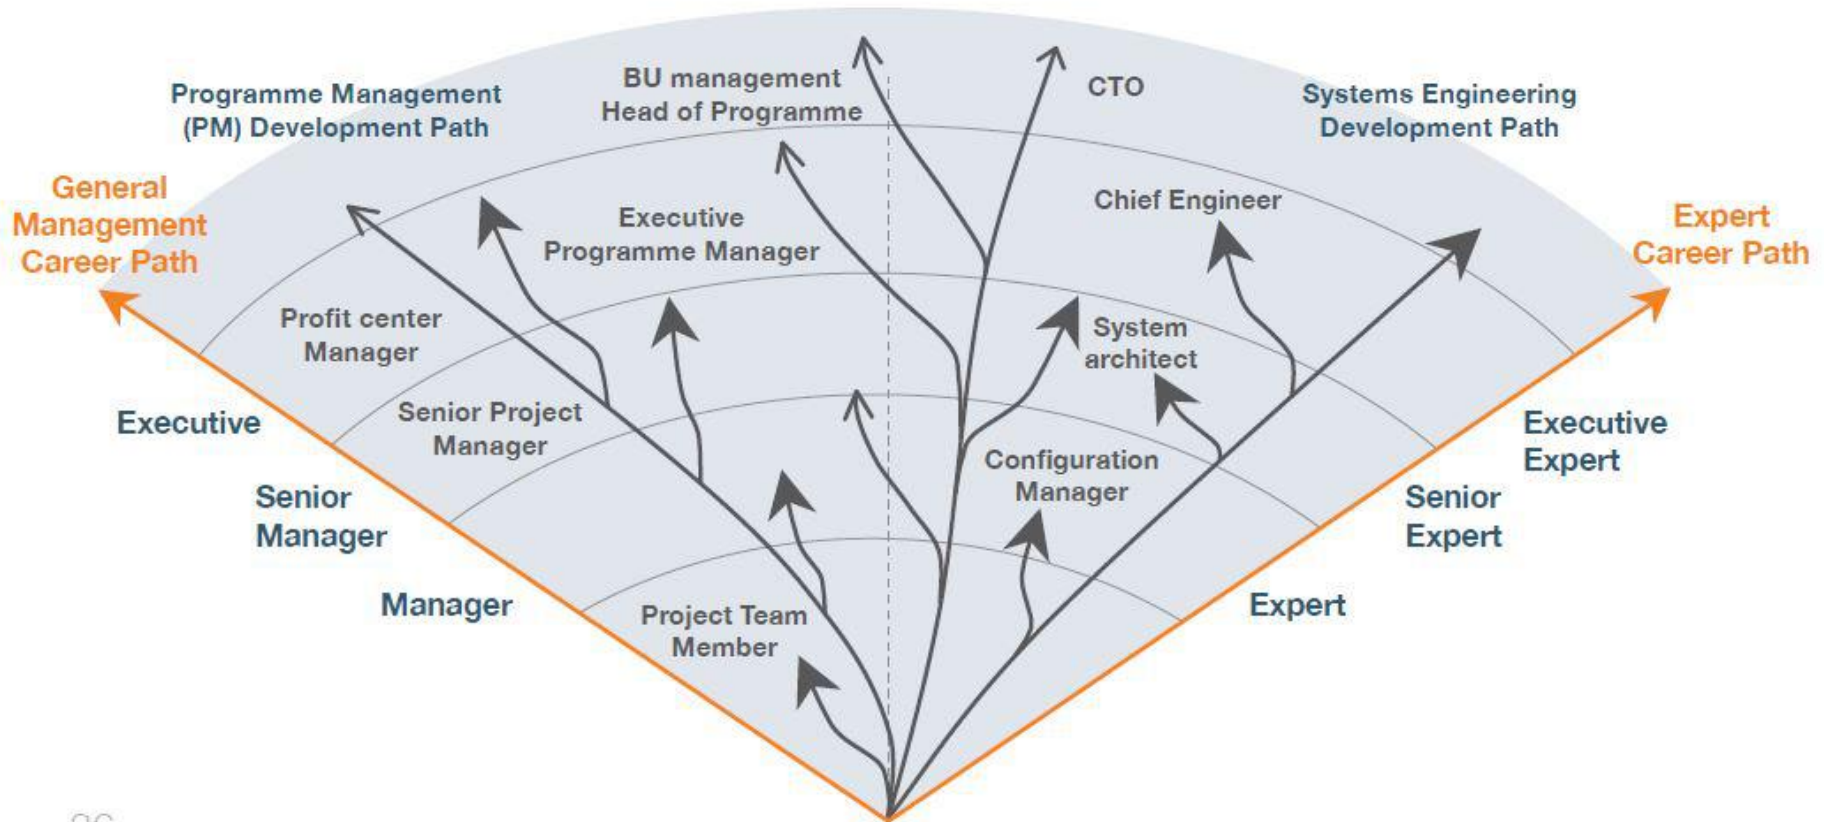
Programme Management (PM) Development Path

BU management Head of Programme

CTO

Systems Engineering Development Path

General Management Career Path

Executive Programme Manager

Chief Engineer

Expert Career Path

Profit center Manager

System architect

Executive

Senior Project Manager

Executive Expert

Configuration Manager

Senior Manager

Senior Expert

Manager

Project Team Member

Expert